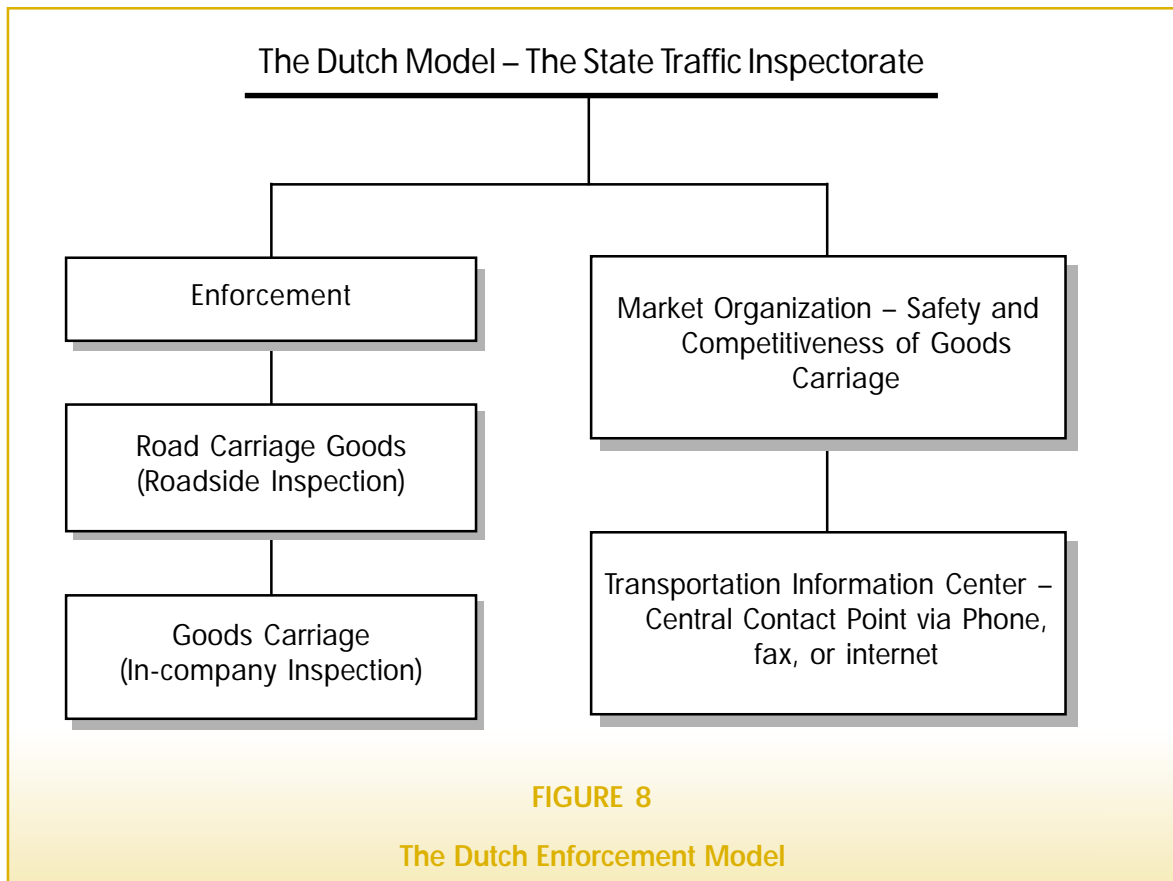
The Dutch Model – The State Traffic Inspectorate

Enforcement

Road Carriage Goods (Roadside Inspection)

Goods Carriage (In-company Inspection)

Market Organization – Safety and Competitiveness of Goods Carriage

Transportation Information Center – Central Contact Point via Phone, fax, or internet

FIGURE 8

The Dutch Enforcement Model